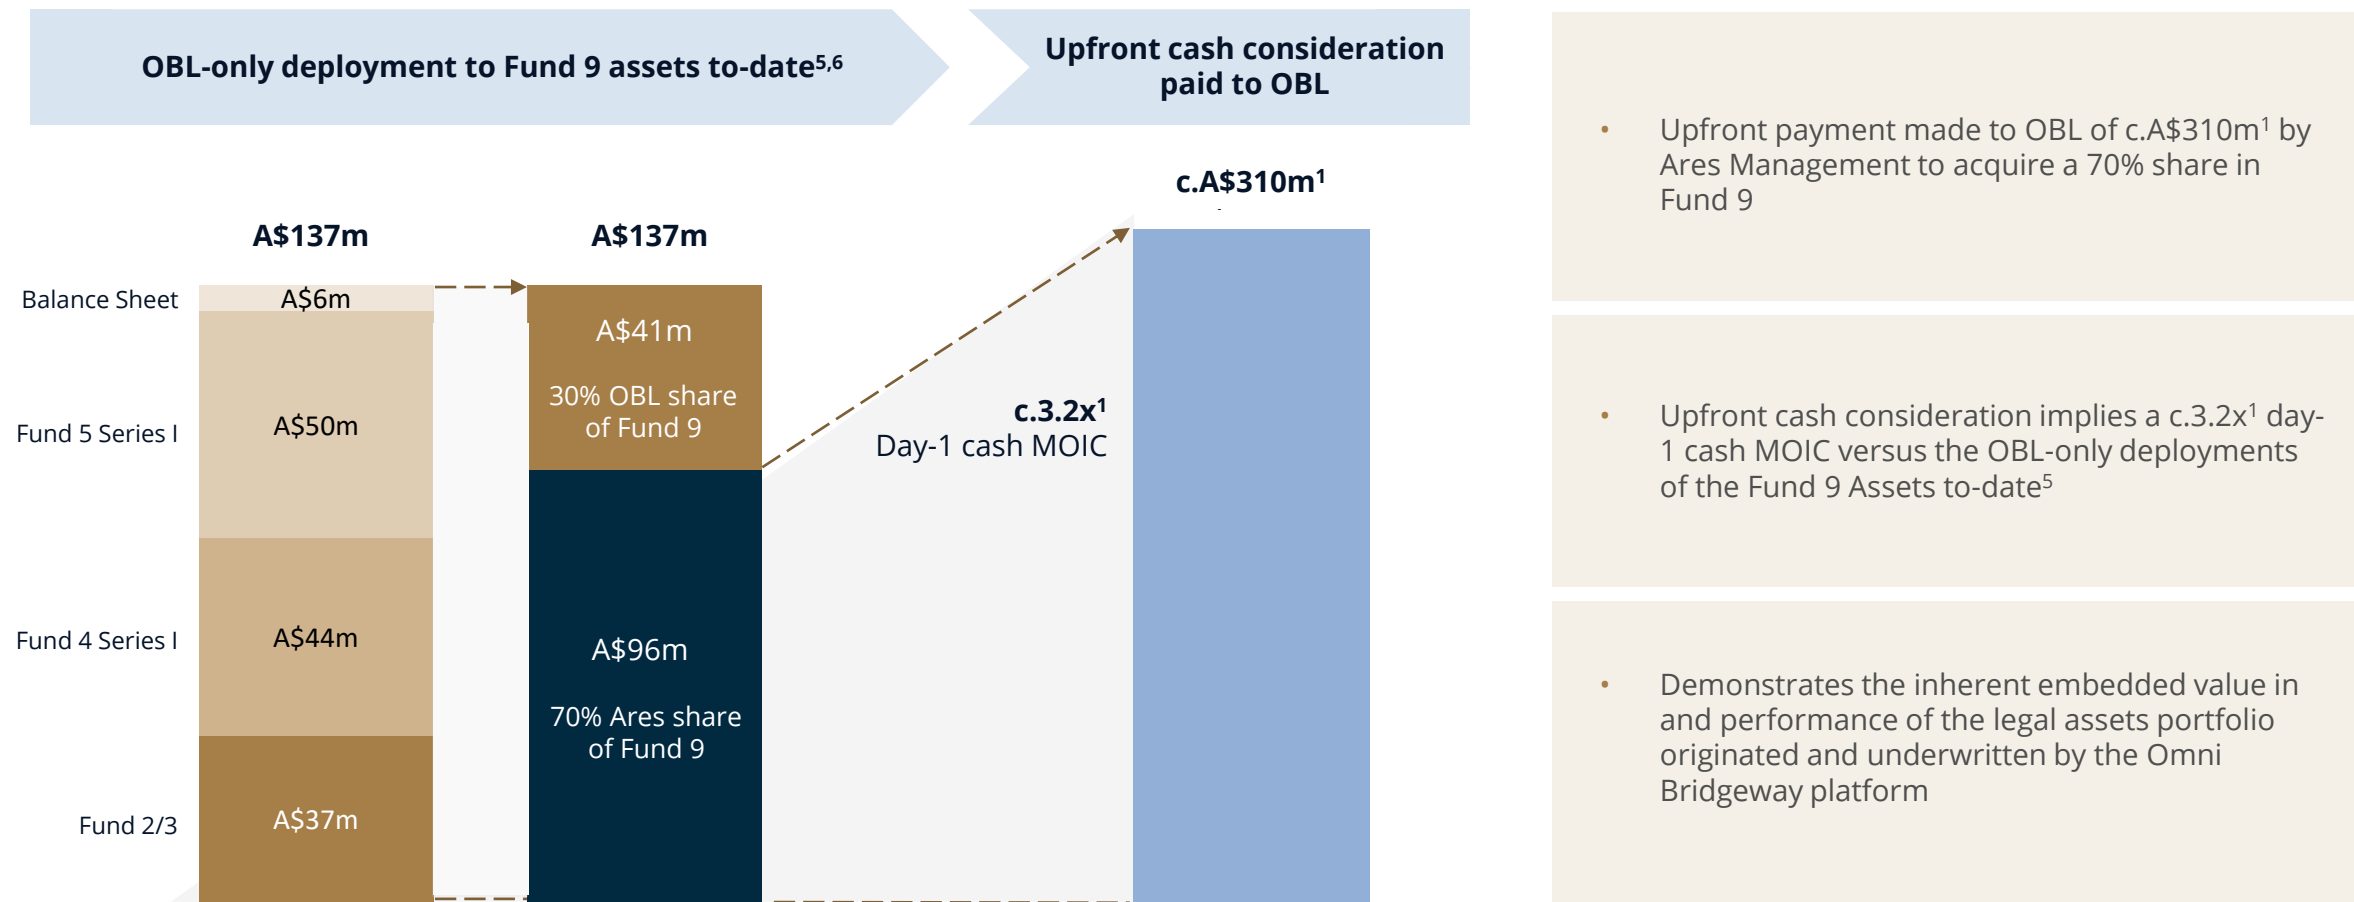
OBL-only deployment to Fund 9 assets to-date$^{5,6}$

Upfront cash consideration paid to OBL

A$137m

A$137m

c.A$310m$^{1}$

Balance Sheet

A$6m

Fund 5 Series I

A$50m

Fund 4 Series I

A$44m

Fund 2/3

A$37m

A$41m

30% OBL share of Fund 9

A$96m

70% Ares share of Fund 9

c.3.2x$^{1}$
Day-1 cash MOIC

• Upfront payment made to OBL of c.A\$310m$^{1}$ by Ares Management to acquire a 70% share in Fund 9

• Upfront cash consideration implies a c.3.2x$^{1}$ day-1 cash MOIC versus the OBL-only deployments of the Fund 9 Assets to-date$^{5}$

• Demonstrates the inherent embedded value in and performance of the legal assets portfolio originated and underwritten by the Omni Bridgeway platform